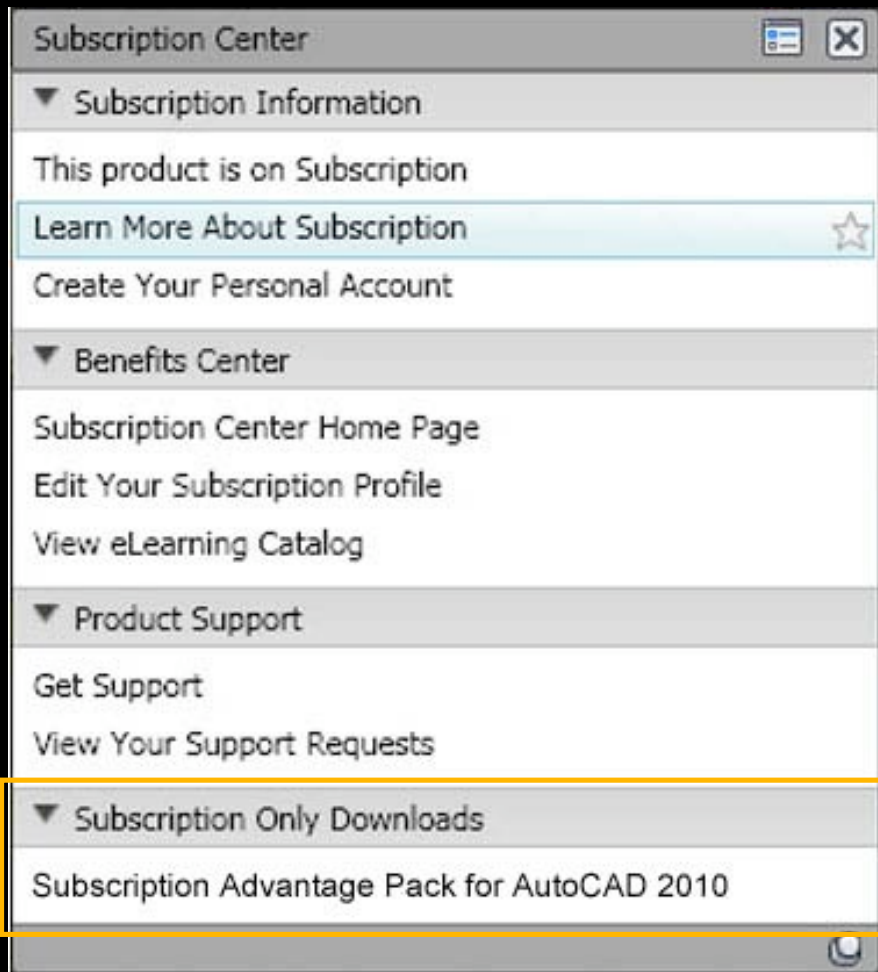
Subscription Center

Subscription Information

This product is on Subscription

Learn More About Subscription

Create Your Personal Account

Benefits Center

Subscription Center Home Page

Edit Your Subscription Profile

View eLearning Catalog

Product Support

Get Support

View Your Support Requests

Subscription Only Downloads

Subscription Advantage Pack for AutoCAD 2010